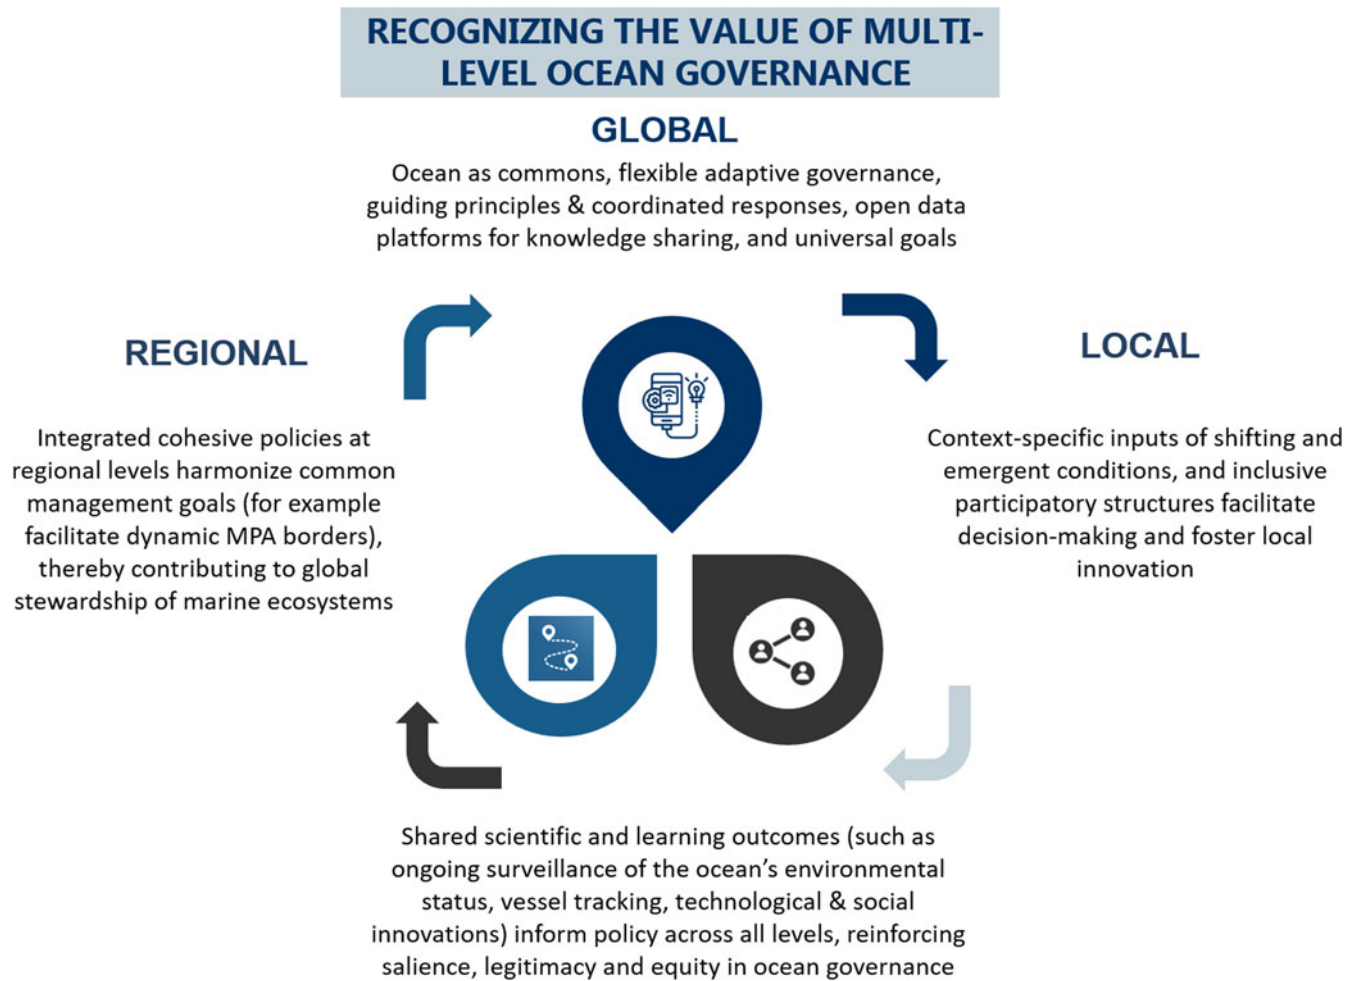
RECOGNIZING THE VALUE OF MULTI-LEVEL OCEAN GOVERNANCE

GLOBAL

Ocean as commons, flexible adaptive governance, guiding principles & coordinated responses, open data platforms for knowledge sharing, and universal goals

REGIONAL

Integrated cohesive policies at regional levels harmonize common management goals (for example facilitate dynamic MPA borders), thereby contributing to global stewardship of marine ecosystems

LOCAL

Context-specific inputs of shifting and emergent conditions, and inclusive participatory structures facilitate decision-making and foster local innovation

Shared scientific and learning outcomes (such as ongoing surveillance of the ocean's environmental status, vessel tracking, technological & social innovations) inform policy across all levels, reinforcing salience, legitimacy and equity in ocean governance